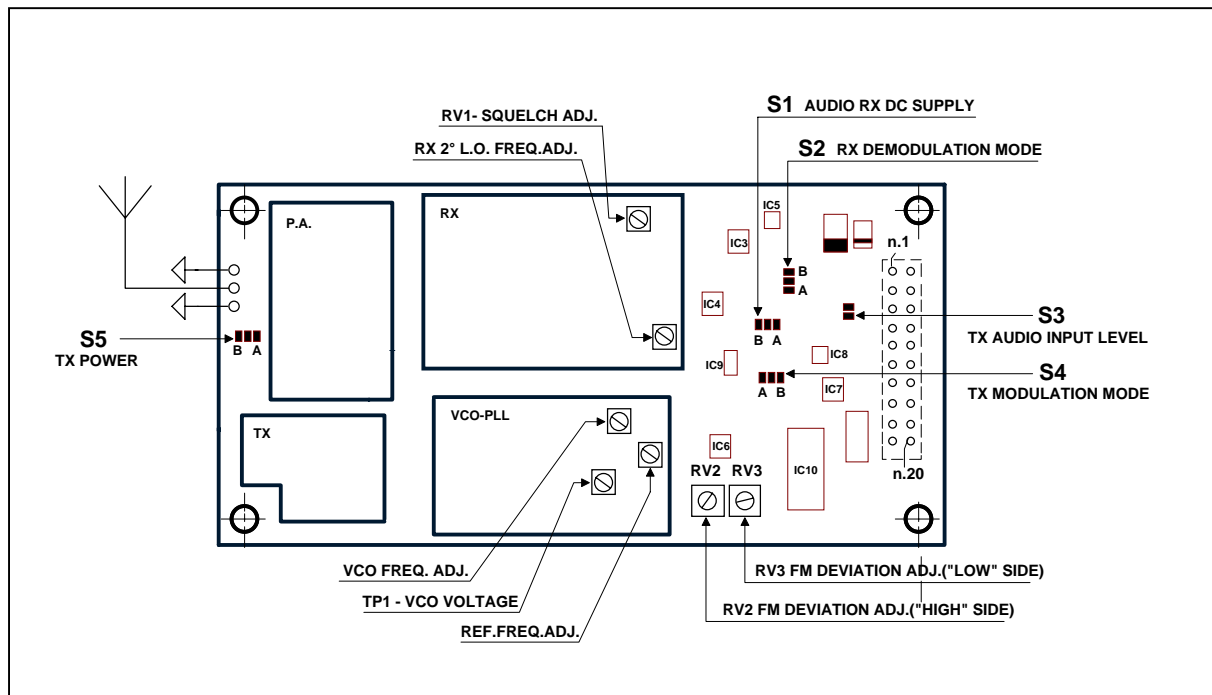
RV1- SQUELCH ADJ.

RX 2° L.O. FREQ.ADJ.

S1 AUDIO RX DC SUPPLY

S2 RX DEMODULATION MODE

P.A.

RX

IC5

IC3

n.1

B

A

IC4

S3

B A

TX AUDIO INPUT LEVEL

S5

B A

TX POWER

IC8

IC9

S4

A B

TX MODULATION MODE

IC7

VCO-PLL

TX

IC6

RV2 RV3

IC10

n.20

VCO FREQ. ADJ.

TP1 - VCO VOLTAGE

REF.FREQ.ADJ.

RV3 FM DEVIATION ADJ.("LOW" SIDE)

RV2 FM DEVIATION ADJ.("HIGH" SIDE)